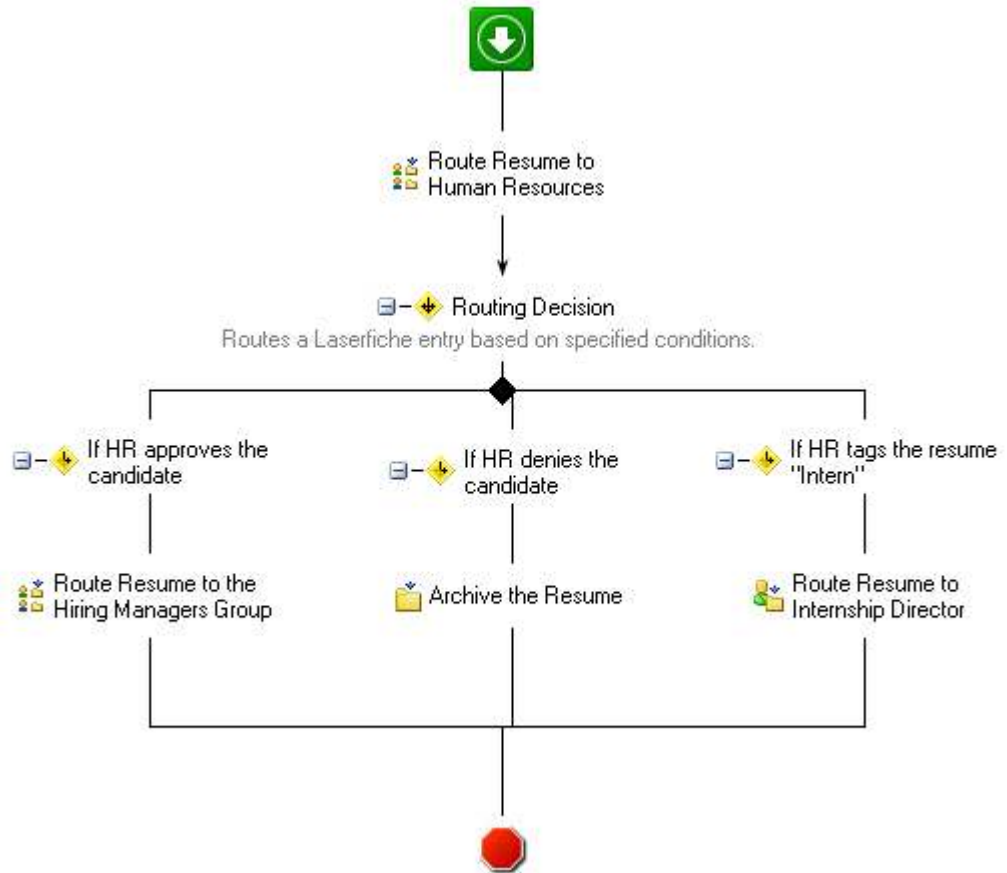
Route Resume to Human Resources

Routing Decision
Routes a Laserfiche entry based on specified conditions.

If HR approves the candidate

If HR denies the candidate

If HR tags the resume "Intern"

Route Resume to the Hiring Managers Group

Archive the Resume

Route Resume to Internship Director